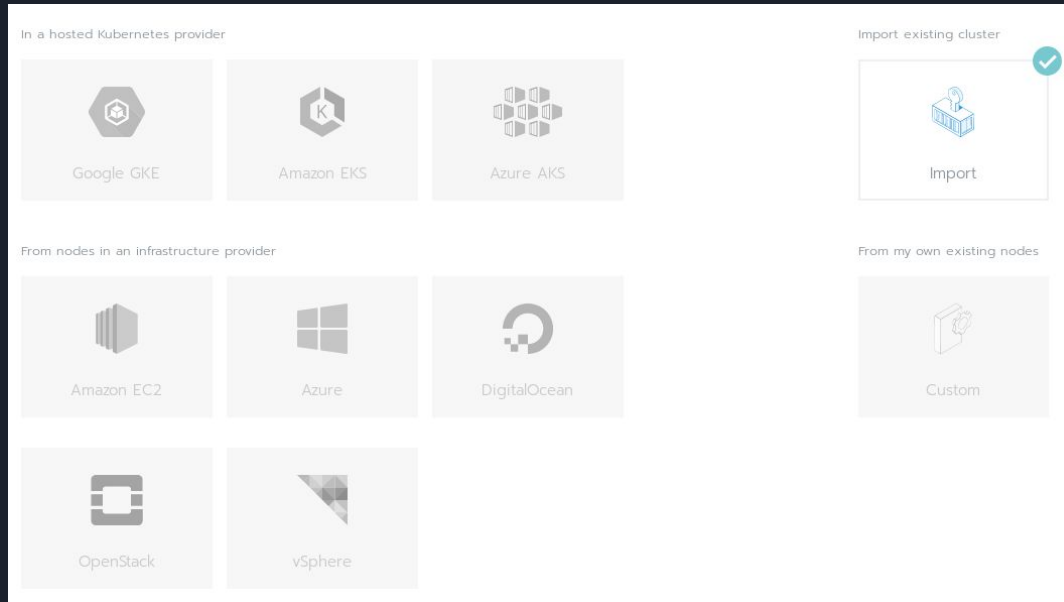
In a hosted Kubernetes provider

Google GKE

Amazon EKS

Azure AKS

Import existing cluster

Import

From nodes in an infrastructure provider

Amazon EC2

Azure

DigitalOcean

From my own existing nodes

Custom

OpenStack

vSphere